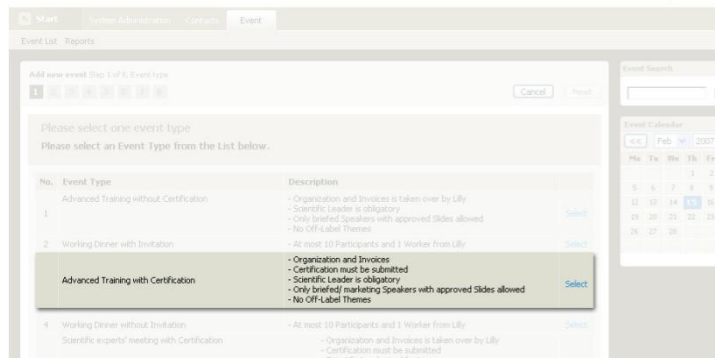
Start System Administration Contacts Event

Event List Reports

Add new event Step 1 of 8, Event type

1 2 3 4 5 6 7 8

Cancel Reset

Please select one event type

Please select an Event Type from the List below.

| No. | Event Type | Description | |
|---|---|---|---|
| 1 | Advanced Training without Certification | - Organization and Invoices is taken over by Lilly<br>- Scientific Leader is obligatory<br>- Only briefed Speakers with approved Slides allowed<br>- No Off-Label Themes | Select |
| 2 | Working Dinner with Invitation | - At most 10 Participants and 1 Worker from Lilly | Select |
| | Advanced Training with Certification | - Organization and Invoices<br>- Certification must be submitted<br>- Scientific Leader is obligatory<br>- Only briefed/ marketing Speakers with approved Slides allowed<br>- No Off-Label Themes | Select |
| 4 | Working Dinner without Invitation | - At most 10 Participants and 1 Worker from Lilly | Select |
| | Scientific experts' meeting with Certification | - Organization and Invoices is taken over by Lilly<br>- Certification must be submitted | |

Event Search

Event Calendar

<< Feb 2007

Mo Tu We Th Fr

1 2

5 6 7 8 9

12 13 14 15 16

19 20 21 22 23

26 27 28